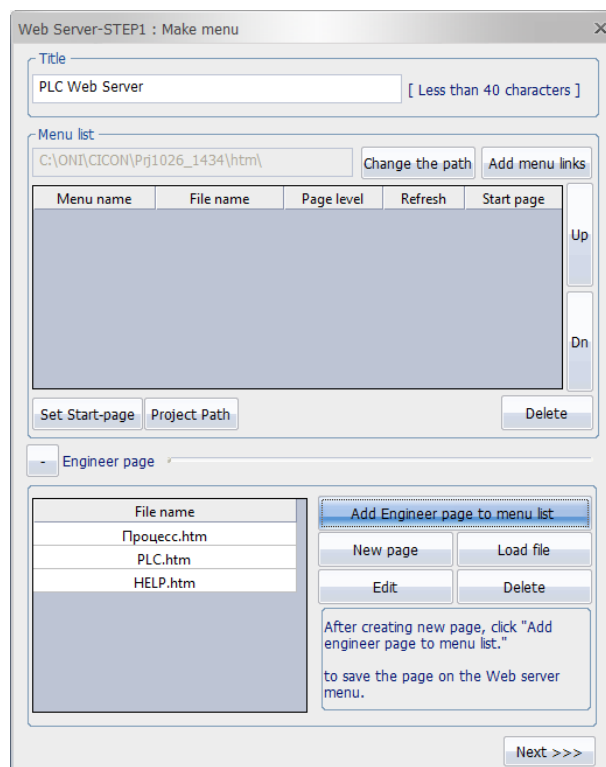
Web Server-STEP1 : Make menu

Title

PLC Web Server

[ Less than 40 characters ]

Menu list

C:\ONI\CICON\Prj1026_1434\htm\

Change the path

Add menu links

| Menu name | File name | Page level | Refresh | Start page |
|---|---|---|---|---|

Up

Dn

Set Start-page

Project Path

Delete

-

Engineer page

| File name |
|---|
| Процесс.htm |
| PLC.htm |
| HELP.htm |

Add Engineer page to menu list

New page

Load file

Edit

Delete

After creating new page, click "Add engineer page to menu list."

to save the page on the Web server menu.

Next >>>